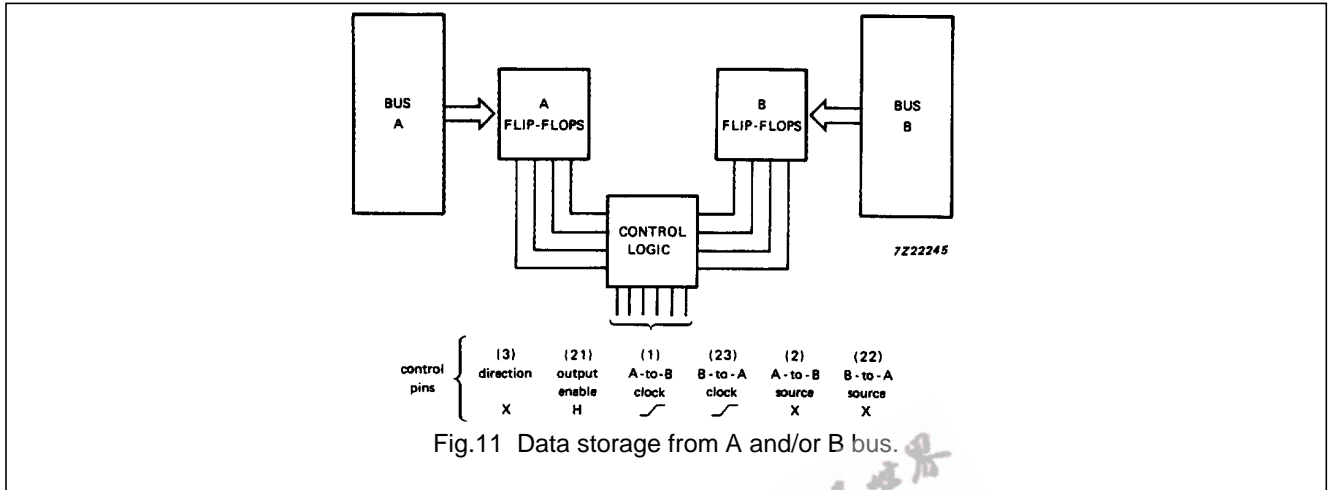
BUS
A

A
FLIP-FLOPS

B
FLIP-FLOPS

BUS
B

CONTROL
LOGIC

7Z22245

control pins

(3)
direction
X

(21)
output
enable
H

(1)
A-to-B
clock
$\_/$

(23)
B-to-A
clock
$\_/$

(2)
A-to-B
source
X

(22)
B-to-A
source
X

Fig.11 Data storage from A and/or B bus.